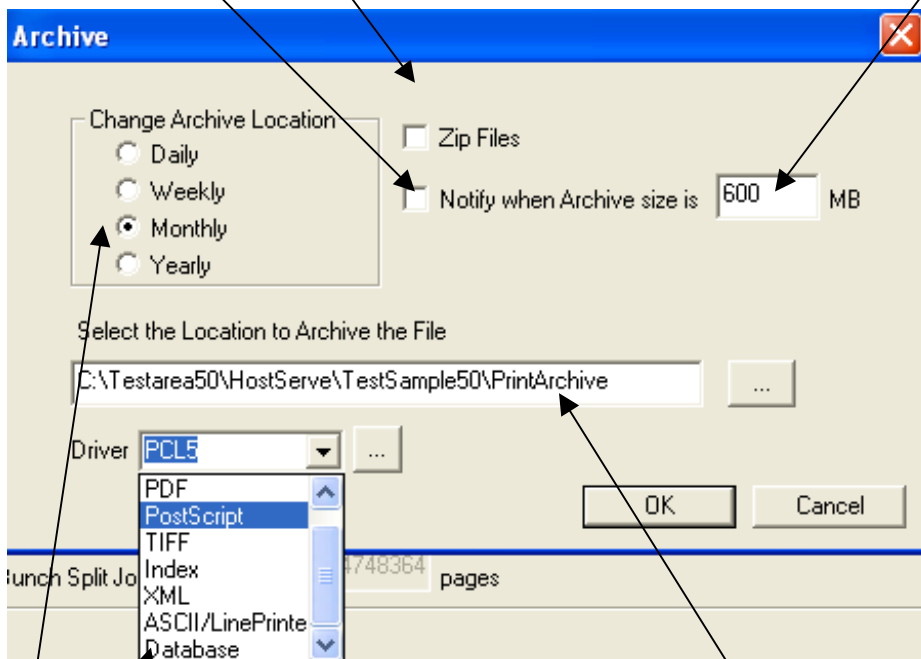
Archive

Change Archive Location
Daily
Weekly
Monthly
Yearly

Zip Files

Notify when Archive size is 600 MB

Select the Location to Archive the File

C:\Testarea50\HostServe\TestSample50\PrintArchive

...

Driver PCL5

...

PDF
PostScript
TIFF
Index
XML
ASCII/LinePrinte
Database

OK

Cancel

Bunch Split Jo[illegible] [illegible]4748364 pages